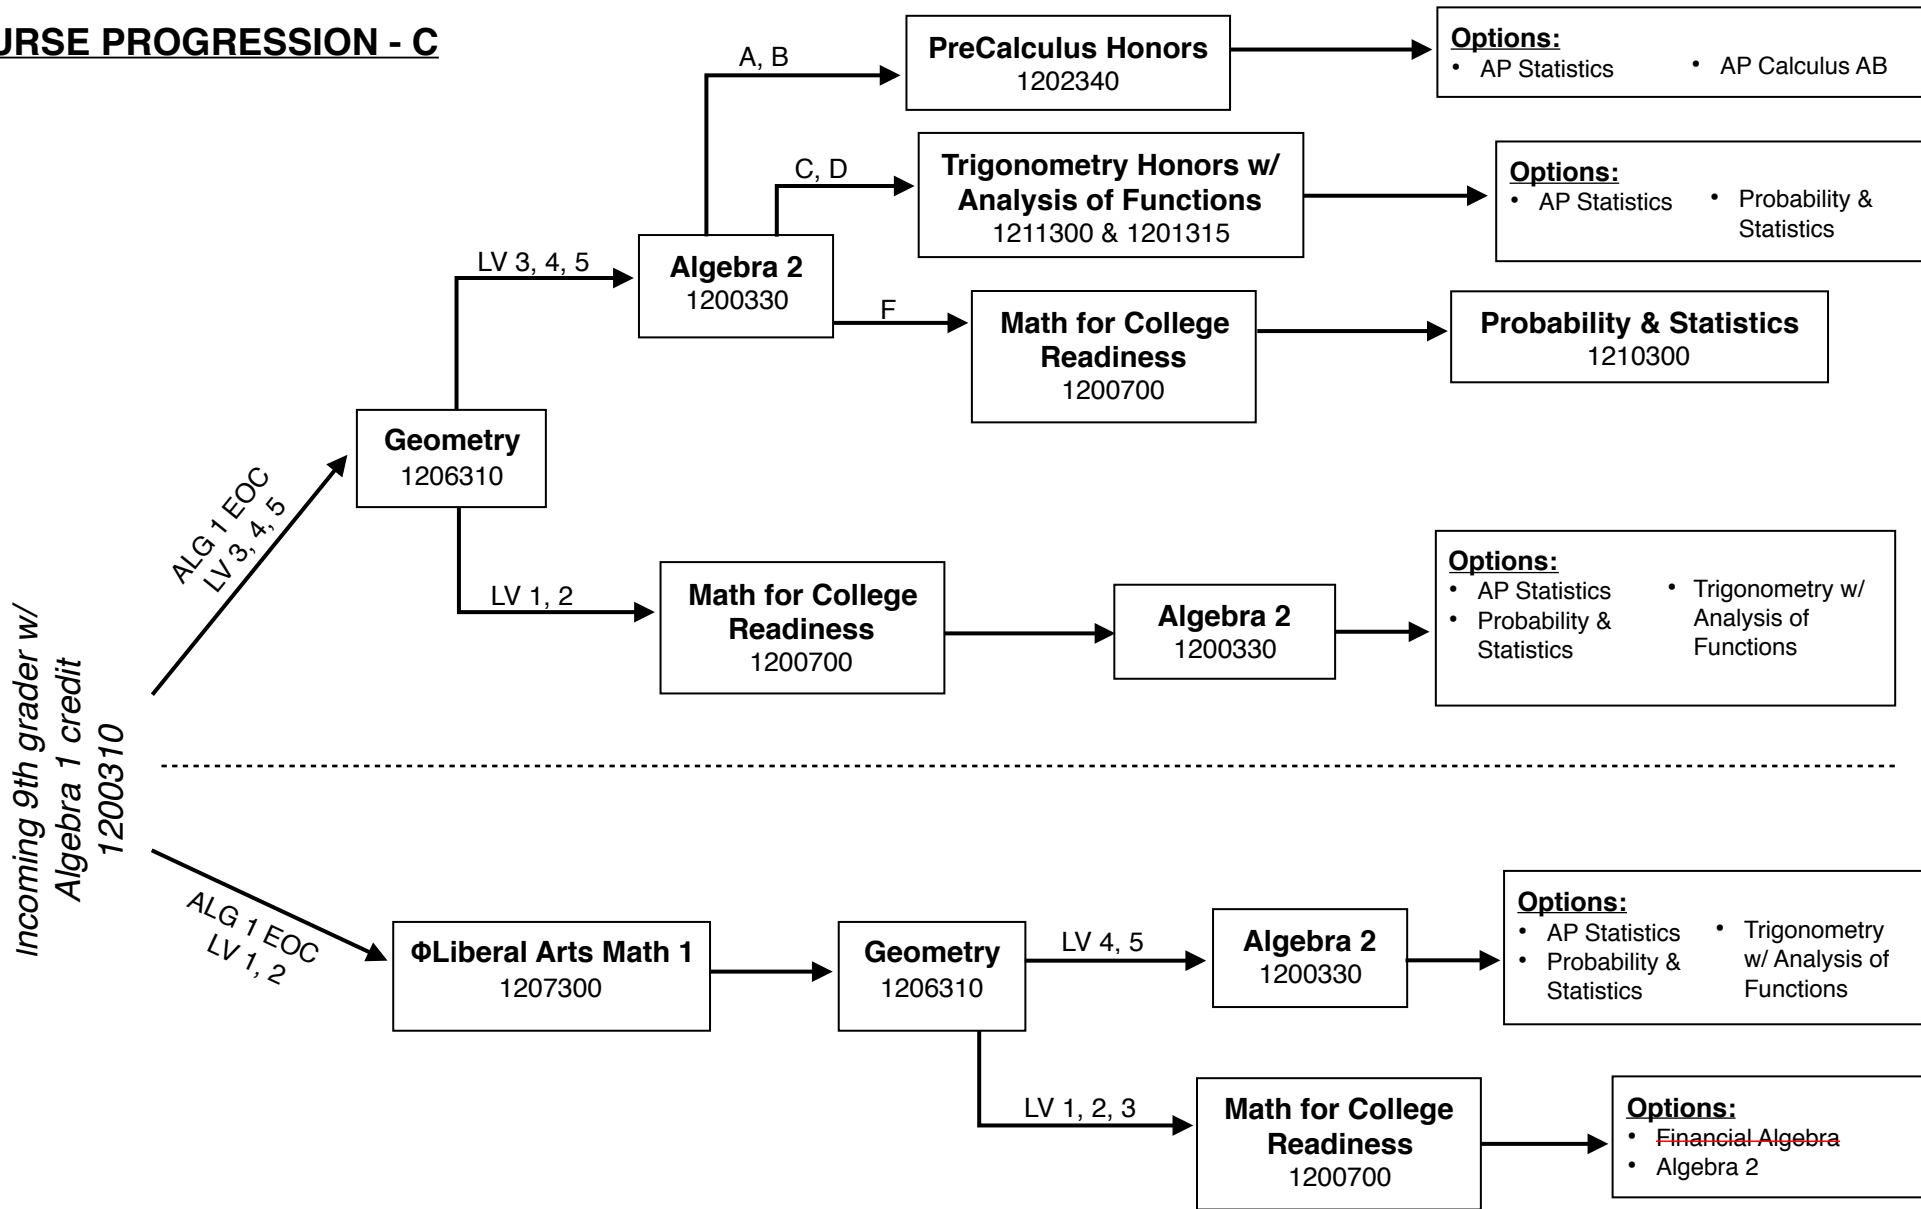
URSE PROGRESSION - C

Incoming 9th grader w/ Algebra 1 credit 1200310

ALG 1 EOC LV 3, 4, 5

Geometry
1206310

LV 3, 4, 5

Algebra 2
1200330

A, B

PreCalculus Honors
1202340

Options:
• AP Statistics
• AP Calculus AB

C, D

Trigonometry Honors w/ Analysis of Functions
1211300 & 1201315

Options:
• AP Statistics
• Probability & Statistics

F

Math for College Readiness
1200700

Probability & Statistics
1210300

LV 1, 2

Math for College Readiness
1200700

Algebra 2
1200330

Options:
• AP Statistics
• Probability & Statistics
• Trigonometry w/ Analysis of Functions

ALG 1 EOC LV 1, 2

ΦLiberal Arts Math 1
1207300

Geometry
1206310

LV 4, 5

Algebra 2
1200330

Options:
• AP Statistics
• Probability & Statistics
• Trigonometry w/ Analysis of Functions

LV 1, 2, 3

Math for College Readiness
1200700

Options:
• Financial Algebra
• Algebra 2